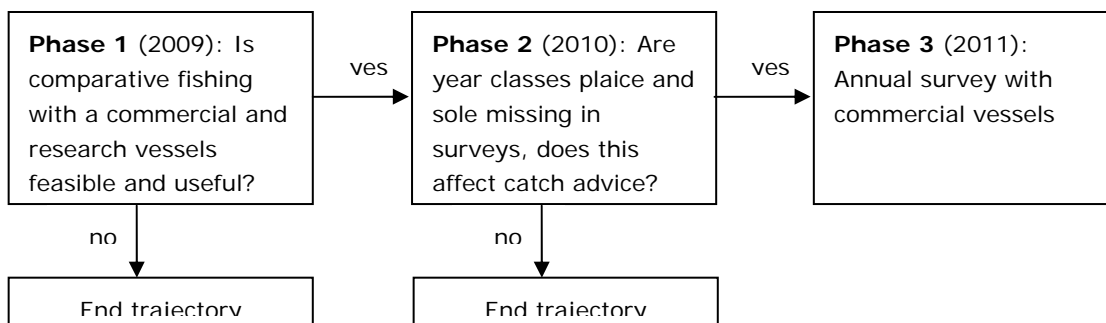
**Phase 1** (2009): Is comparative fishing with a commercial and research vessels feasible and useful?

yes

**Phase 2** (2010): Are year classes plaice and sole missing in surveys, does this affect catch advice?

yes

**Phase 3** (2011): Annual survey with commercial vessels

no

End trajectory

no

End trajectory